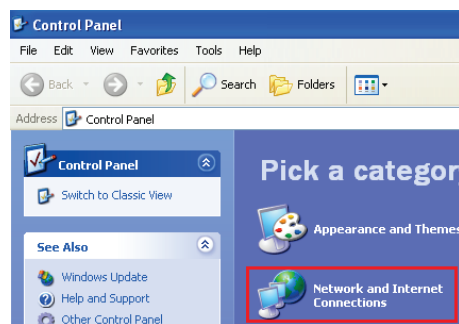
Control Panel

File Edit View Favorites Tools Help

Back Search Folders

Address Control Panel

Control Panel

Switch to Classic View

See Also

Windows Update

Help and Support

Other Control Panel

Pick a categor

Appearance and Theme

Network and Internet Connections